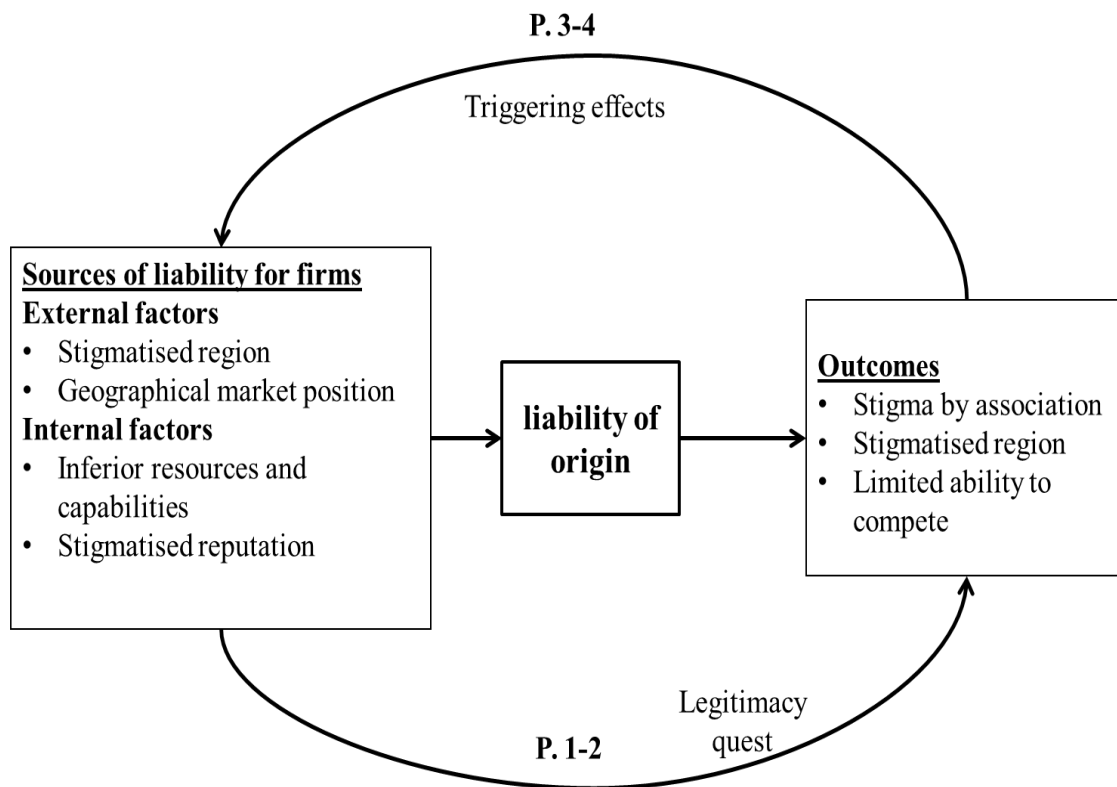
P. 3-4

Triggering effects

Sources of liability for firms
External factors
• Stigmatised region
• Geographical market position
Internal factors
• Inferior resources and capabilities
• Stigmatised reputation

liability of origin

Outcomes
• Stigma by association
• Stigmatised region
• Limited ability to compete

Legitimacy quest

P. 1-2